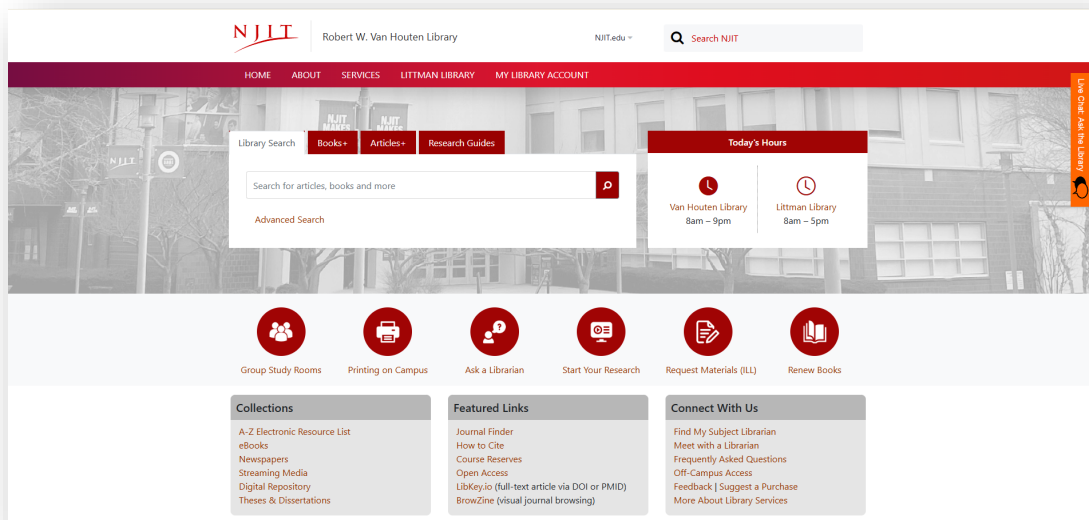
NJIT Robert W. Van Houten Library

NJIT.edu

Search NJIT

HOME ABOUT SERVICES LITTMAN LIBRARY MY LIBRARY ACCOUNT

Live Chat: Ask the Library

NJIT

Library Search Books+ Articles+ Research Guides

Search for articles, books and more

Advanced Search

Today's Hours

Van Houten Library
8am – 9pm

Littman Library
8am – 5pm

Group Study Rooms Printing on Campus Ask a Librarian Start Your Research Request Materials (ILL) Renew Books

Collections
A-Z Electronic Resource List
eBooks
Newspapers
Streaming Media
Digital Repository
Theses & Dissertations

Featured Links
Journal Finder
How to Cite
Course Reserves
Open Access
LibKey.io (full-text article via DOI or PMID)
BrowZine (visual journal browsing)

Connect With Us
Find My Subject Librarian
Meet with a Librarian
Frequently Asked Questions
Off-Campus Access
Feedback | Suggest a Purchase
More About Library Services